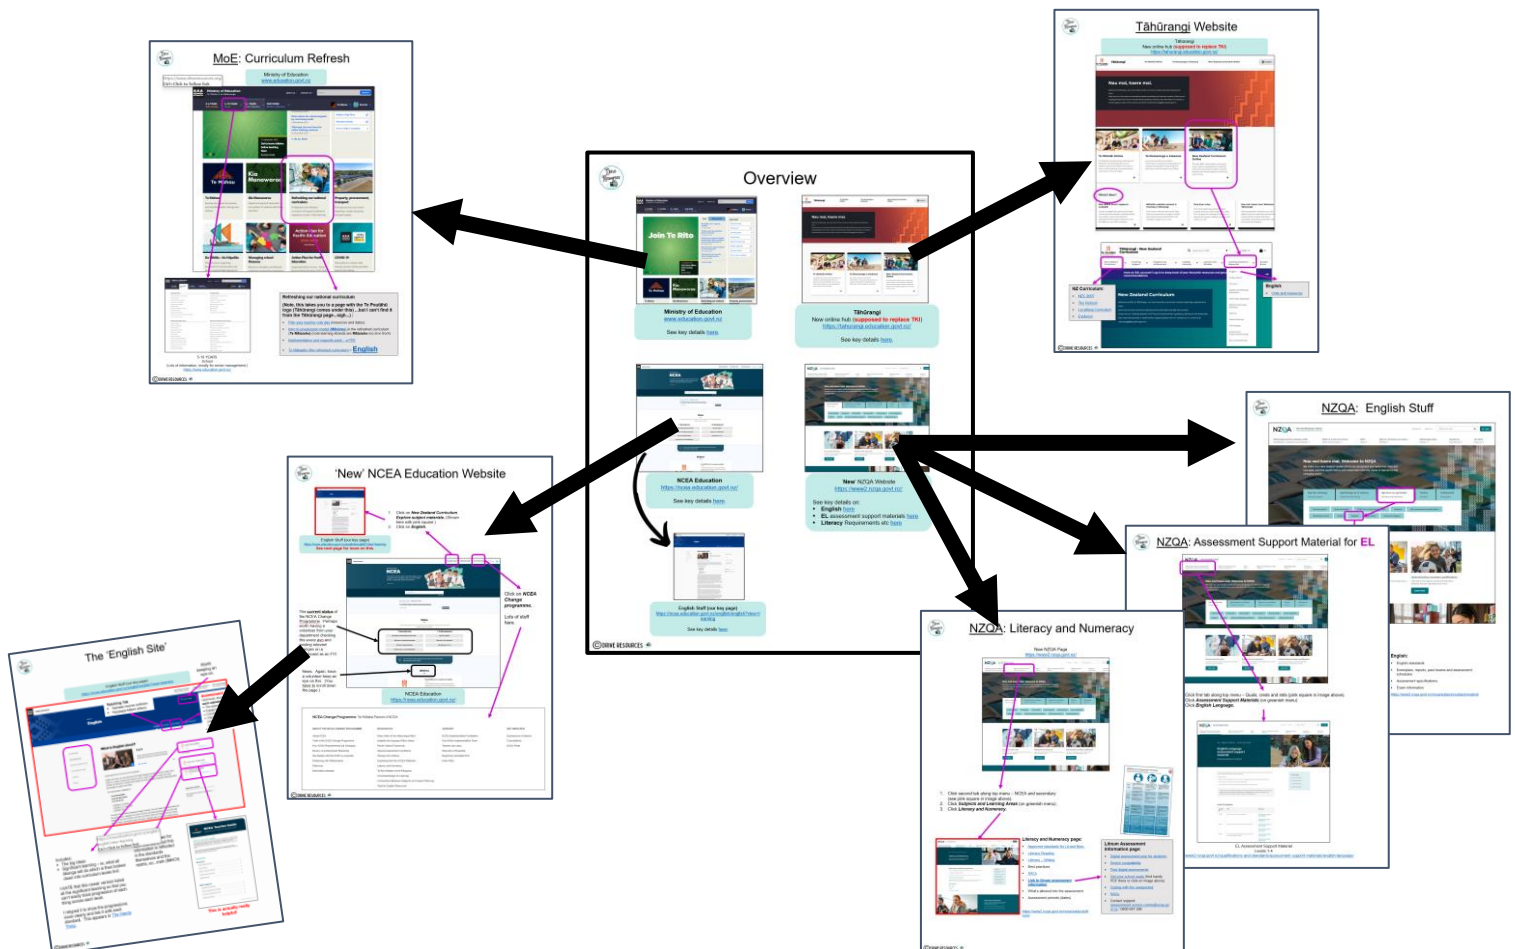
Overview

Join Te Rito

Ministry of Education
www.education.govt.nz

See key details here

Tāhūrangi
New online hub (supposed to replace TKI)
https://tahurangi.education.govt.nz/

See key details here

NCEA Education
https://ncea.education.govt.nz/

See key details here

New NZQA Website
https://www2.nzqa.govt.nz/

See key details on:
• English here
• EL assessment support materials here
• Literacy Requirements etc here

English Stuff (our key page)

See key details here

©DRIVE RESOURCES

MoE: Curriculum Refresh

Ministry of Education
www.education.govt.nz

Te Mahau

Kia Manawanui

Refreshing our national curriculum

English

Tāhūrangi Website

Tāhūrangi
New online hub (supposed to replace TKI)
https://tahurangi.education.govt.nz/

NZ Curriculum

New Zealand Curriculum

English

NZQA: English Stuff

'New' NCEA Education Website

NCEA

Click on NCEA Change programme.

NCEA Education
https://ncea.education.govt.nz/

NCEA Change Programme

The 'English Site'

English

NZQA: Assessment Support Material for EL

NZQA: Literacy and Numeracy

New NZQA Page
https://www2.nzqa.govt.nz/

1. Click second tab along top menu – NCEA and secondary (see pink square in image above).
2. Click Subjects and Learning Areas (on greenish menu).
3. Click Literacy and Numeracy.

Literacy and Numeracy page:

Literacy Assessment Information page:

English:

EL Assessment Support Material
Levels 1-4

©DRIVE RESOURCES